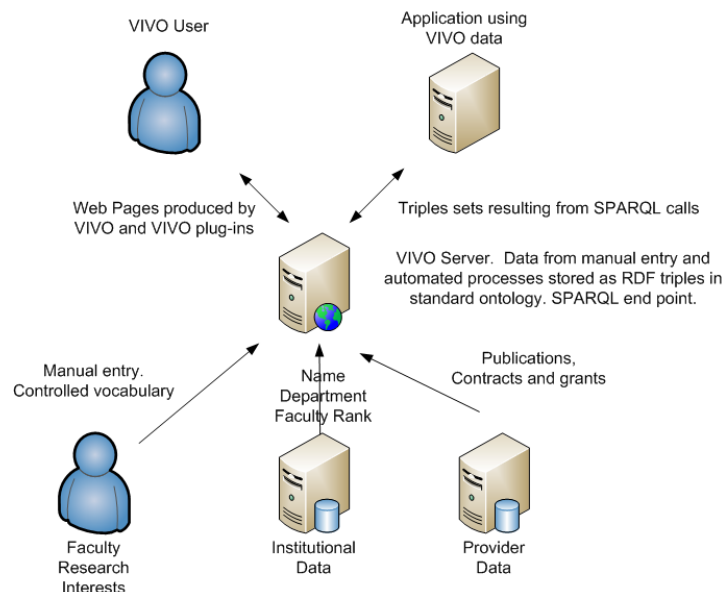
VIVO User

Application using VIVO data

Web Pages produced by VIVO and VIVO plug-ins

Triples sets resulting from SPARQL calls

VIVO Server. Data from manual entry and automated processes stored as RDF triples in standard ontology. SPARQL end point.

Manual entry. Controlled vocabulary

Name
Department
Faculty Rank

Publications,
Contracts and grants

Faculty
Research
Interests

Institutional
Data

Provider
Data